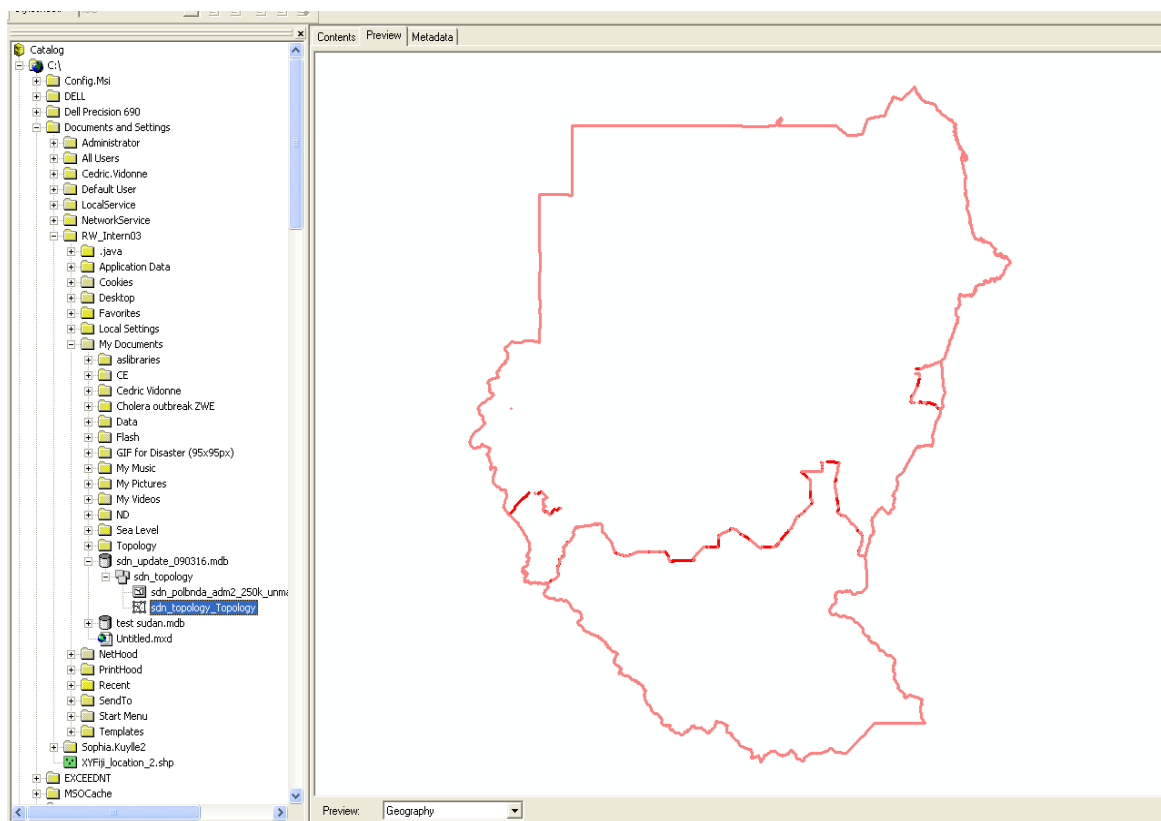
Catalog
C:\
Config.Msi
DELL
Dell Precision 690
Documents and Settings
Administrator
All Users
Cedric.Vidonne
Default User
LocalService
NetworkService
RW_Intern03
.java
Application Data
Cookies
Desktop
Favorites
Local Settings
My Documents
aslibraries
CE
Cedric Vidonne
Cholera outbreak ZWE
Data
Flash
GIF for Disaster (95x95px)
My Music
My Pictures
My Videos
ND
Sea Level
Topology
sdn_update_090316.mdb
sdn_topology
sdn_polbnda_adm2_250k_unma
sdn_topology_Topology
test sudan.mdb
Untitled.mxd
NetHood
PrintHood
Recent
SendTo
Start Menu
Templates
Sophia.Kuylle2
XYFiji_location_2.shp
EXCEEDNT
MSOCache

Contents | Preview | Metadata

Preview: Geography